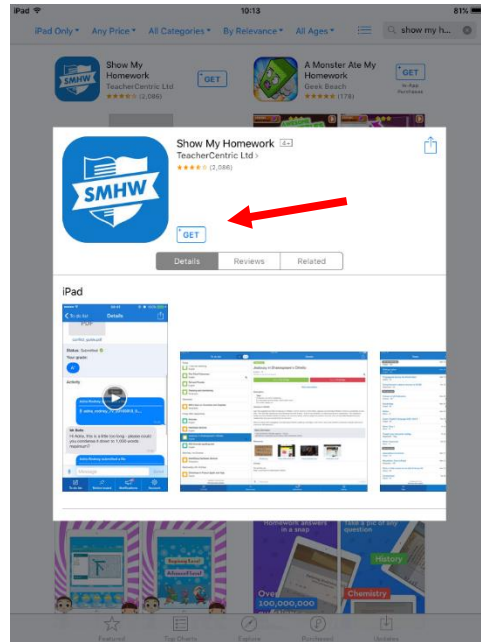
iPad
10:13
81%

iPad Only ▾ Any Price ▾ All Categories ▾ By Relevance ▾ All Ages ▾
show my h...

SMHW
Show My Homework
TeacherCentric Ltd
★★★★☆ (2,586)
GET

A Monster Ate My Homework
Geek Beach
★★★★☆ (178)
GET
In-App Purchases

SMHW
Show My Homework 4+
TeacherCentric Ltd >
★★★★☆ (2,586)
GET

Details | Reviews | Related

iPad

Homework answers in a snap
Take a pic of any question
History
Chemistry
Over 100,000,000

Featured | Top Charts | Explore | Purchased | Updates